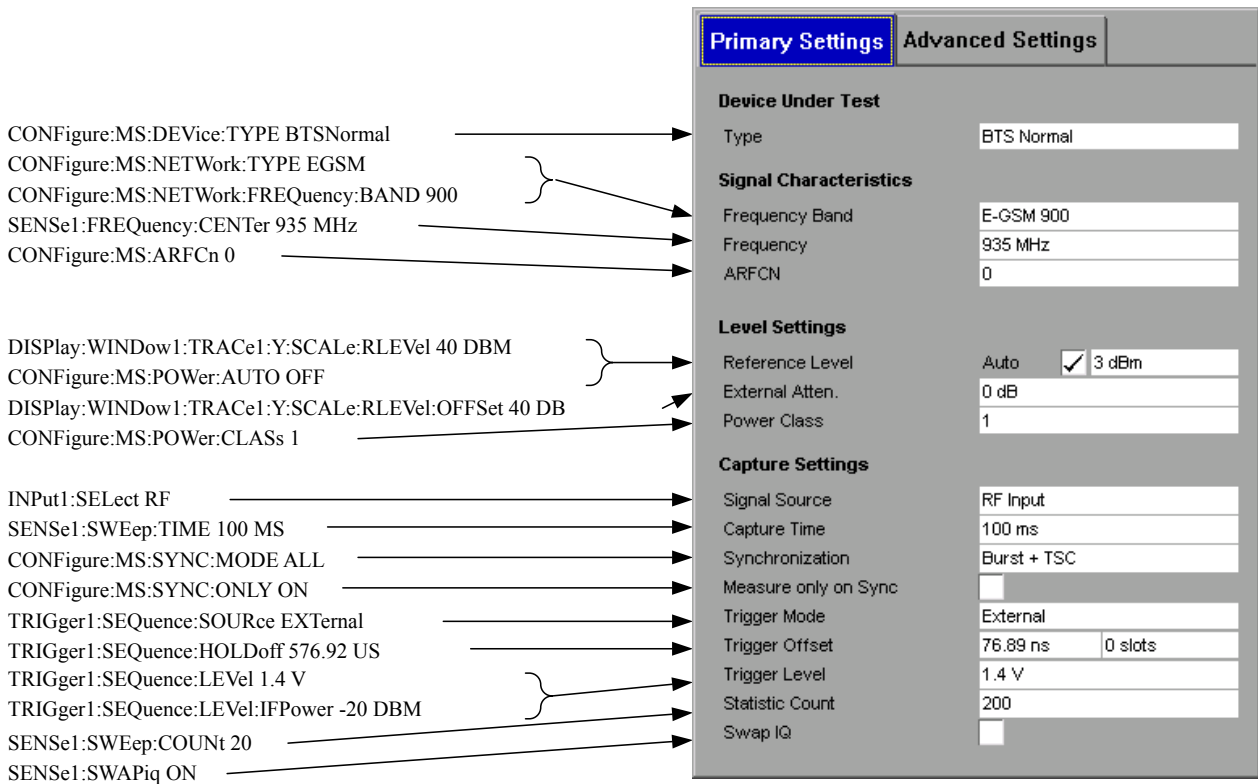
CONFigure:MS:DEVice:TYPE BTSNormal
CONFigure:MS:NETWork:TYPE EGSM
CONFigure:MS:NETWork:FREQuency:BAND 900
SENSe1:FREQuency:CENTer 935 MHz
CONFigure:MS:ARFCn 0

DISPlay:WINDow1:TRACe1:Y:SCALe:RLEVel 40 DBM
CONFigure:MS:POWer:AUTO OFF
DISPlay:WINDow1:TRACe1:Y:SCALe:RLEVel:OFFSet 40 DB
CONFigure:MS:POWer:CLASs 1

INPut1:SELect RF
SENSe1:SWEep:TIME 100 MS
CONFigure:MS:SYNC:MODE ALL
CONFigure:MS:SYNC:ONLY ON
TRIGger1:SEQuence:SOURce EXTernal
TRIGger1:SEQuence:HOLDoff 576.92 US
TRIGger1:SEQuence:LEVel 1.4 V
TRIGger1:SEQuence:LEVel:IFPower -20 DBM
SENSe1:SWEep:COUNt 20
SENSe1:SWAPiq ON

Primary Settings | Advanced Settings

Device Under Test
Type BTS Normal

Signal Characteristics
Frequency Band E-GSM 900
Frequency 935 MHz
ARFCN 0

Level Settings
Reference Level Auto ✓ 3 dBm
External Atten. 0 dB
Power Class 1

Capture Settings
Signal Source RF Input
Capture Time 100 ms
Synchronization Burst + TSC
Measure only on Sync
Trigger Mode External
Trigger Offset 76.89 ns 0 slots
Trigger Level 1.4 V
Statistic Count 200
Swap IQ